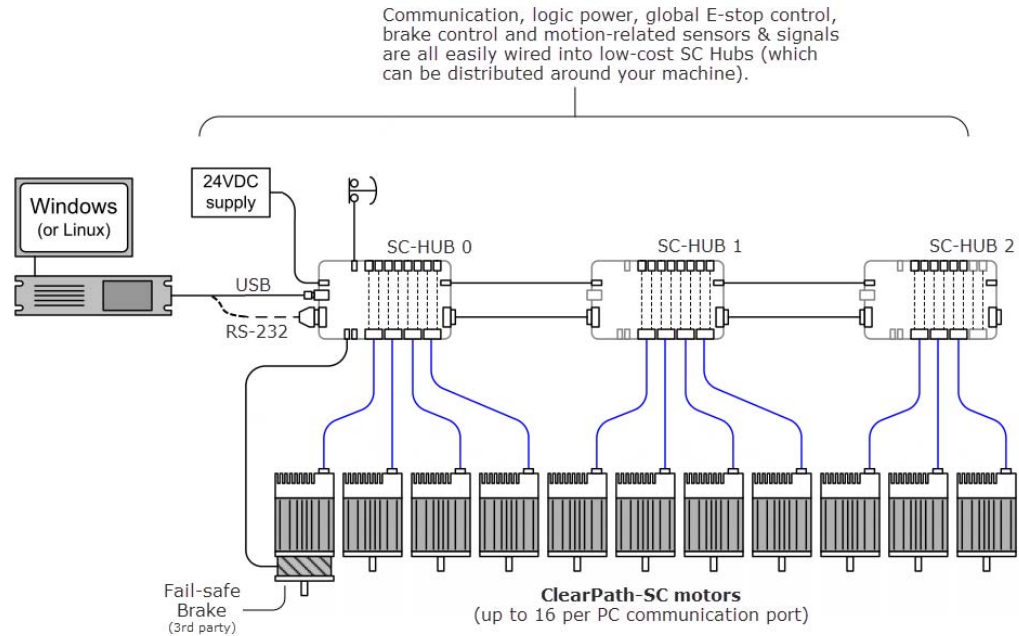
Communication, logic power, global E-stop control, brake control and motion-related sensors & signals are all easily wired into low-cost SC Hubs (which can be distributed around your machine).

Windows
(or Linux)

24VDC
supply

SC-HUB 0

SC-HUB 1

SC-HUB 2

USB

RS-232

Fail-safe
Brake
(3rd party)

ClearPath-SC motors
(up to 16 per PC communication port)